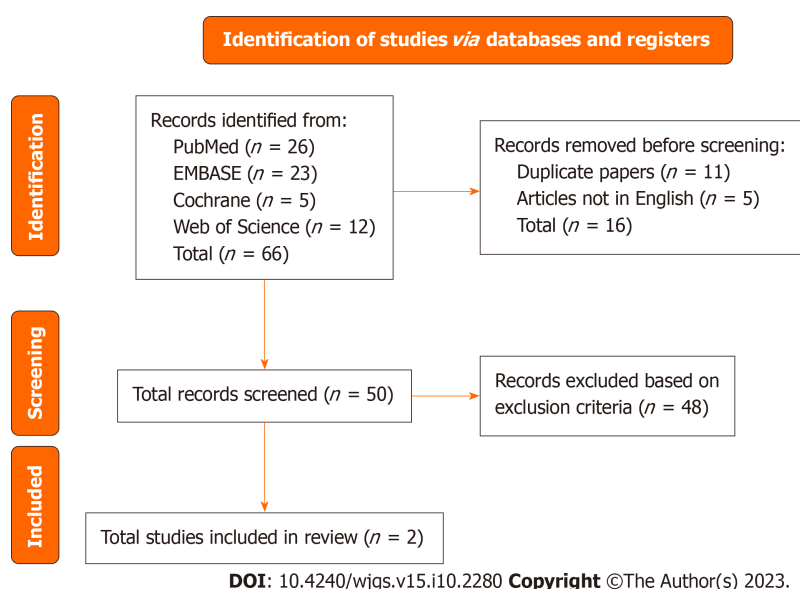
Identification of studies *via* databases and registers

Identification

Records identified from:
PubMed ($n$ = 26)
EMBASE ($n$ = 23)
Cochrane ($n$ = 5)
Web of Science ($n$ = 12)
Total ($n$ = 66)

Records removed before screening:
Duplicate papers ($n$ = 11)
Articles not in English ($n$ = 5)
Total ($n$ = 16)

Screening

Total records screened ($n$ = 50)

Records excluded based on exclusion criteria ($n$ = 48)

Included

Total studies included in review ($n$ = 2)

**DOI**: 10.4240/wjgs.v15.i10.2280 **Copyright** ©The Author(s) 2023.